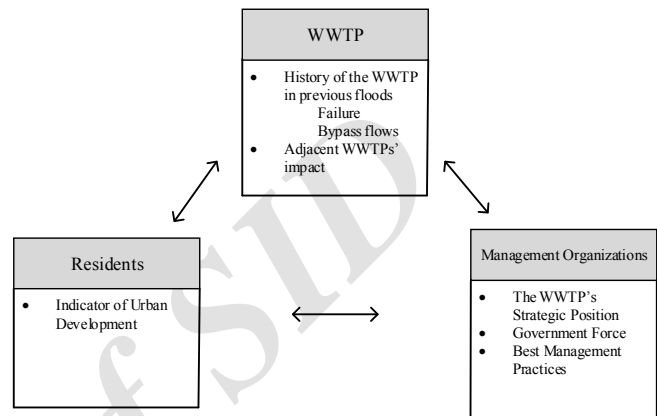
WWTP

- History of the WWTP in previous floods
  Failure
  Bypass flows
- Adjacent WWTPs' impact

Residents

- Indicator of Urban Development

Management Organizations

- The WWTP's Strategic Position
- Government Force
- Best Management Practices

SID